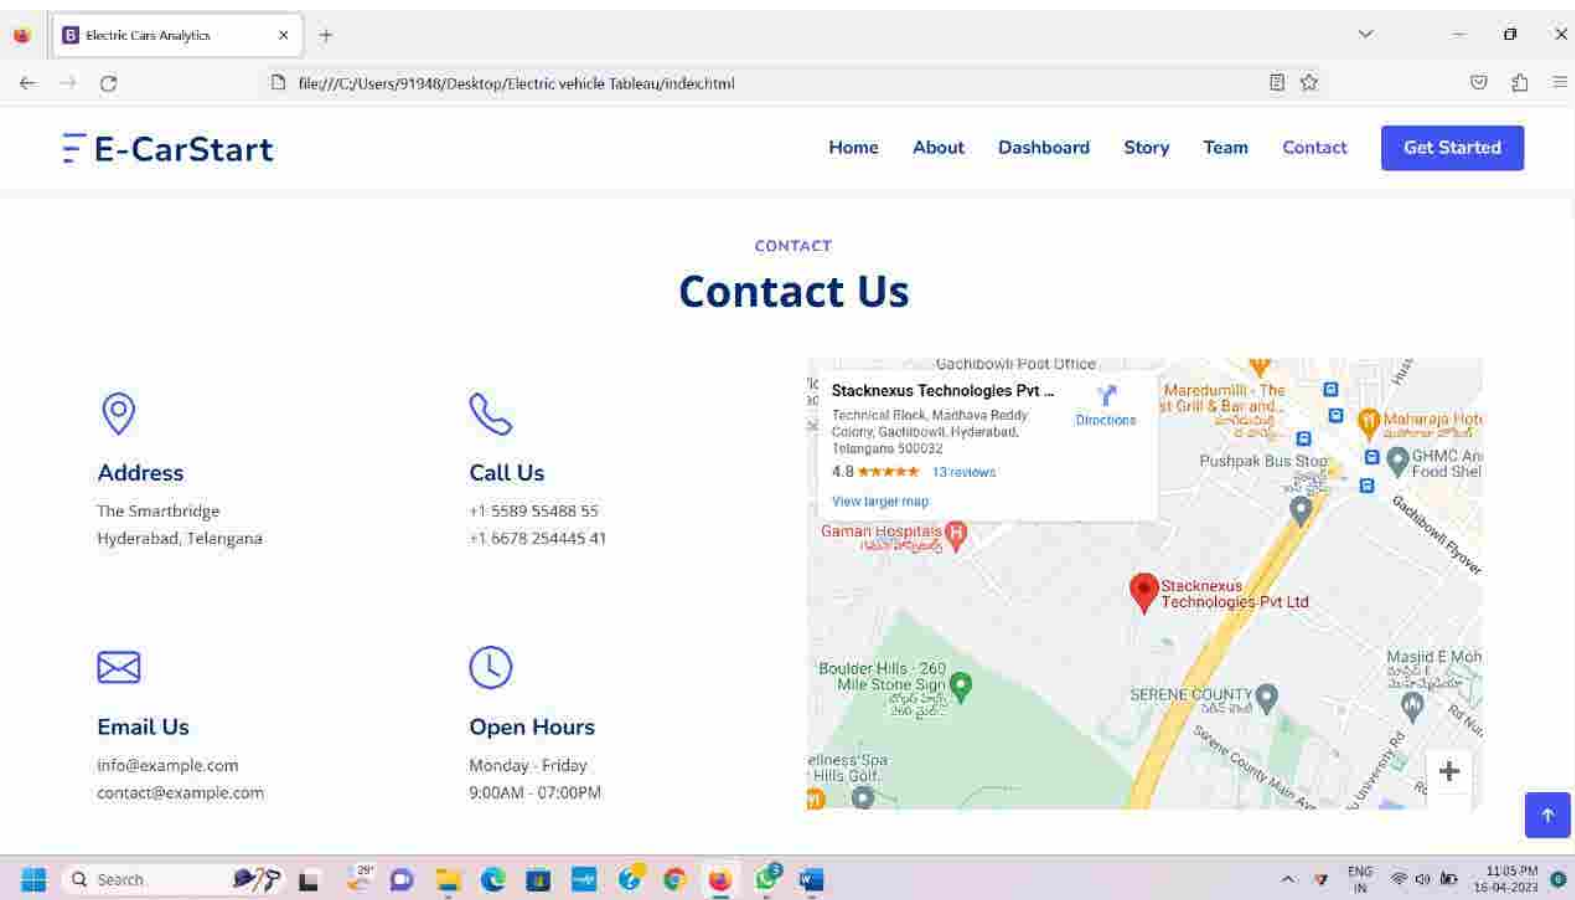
Electric Cars Analytics

file:///C:/Users/91948/Desktop/Electric vehicle Tableau/index.html

E-CarStart

Home About Dashboard Story Team Contact Get Started

CONTACT

Contact Us

Address

The Smartbridge
Hyderabad, Telangana

Call Us

+1 5589 55488 55
+1 6678 254445 41

Email Us

info@example.com
contact@example.com

Open Hours

Monday - Friday
9:00AM - 07:00PM

Gachibowli Post Office

Stacknexus Technologies Pvt ...

Technical Block, Madhava Reddy Colony, Gachibowli, Hyderabad, Telangana 500032

4.8 ★★★★★ 13 reviews

View larger map

Directions

Maredumilli - The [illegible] Grill & Bar and...

Maharaja Hot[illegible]

Pushpak Bus Stop

GHMC An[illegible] Food Shel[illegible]

Gachibowli Flyover

Gaman Hospitals

Stacknexus Technologies Pvt Ltd

Boulder Hills - 260 Mile Stone Sign

SERENE COUNTY

Masjid E Moh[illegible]

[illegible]ellness Spa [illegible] Hills Golf

Serene County Main Ave

University Rd

Search

29°

ENG IN

11:05 PM
16-04-2023